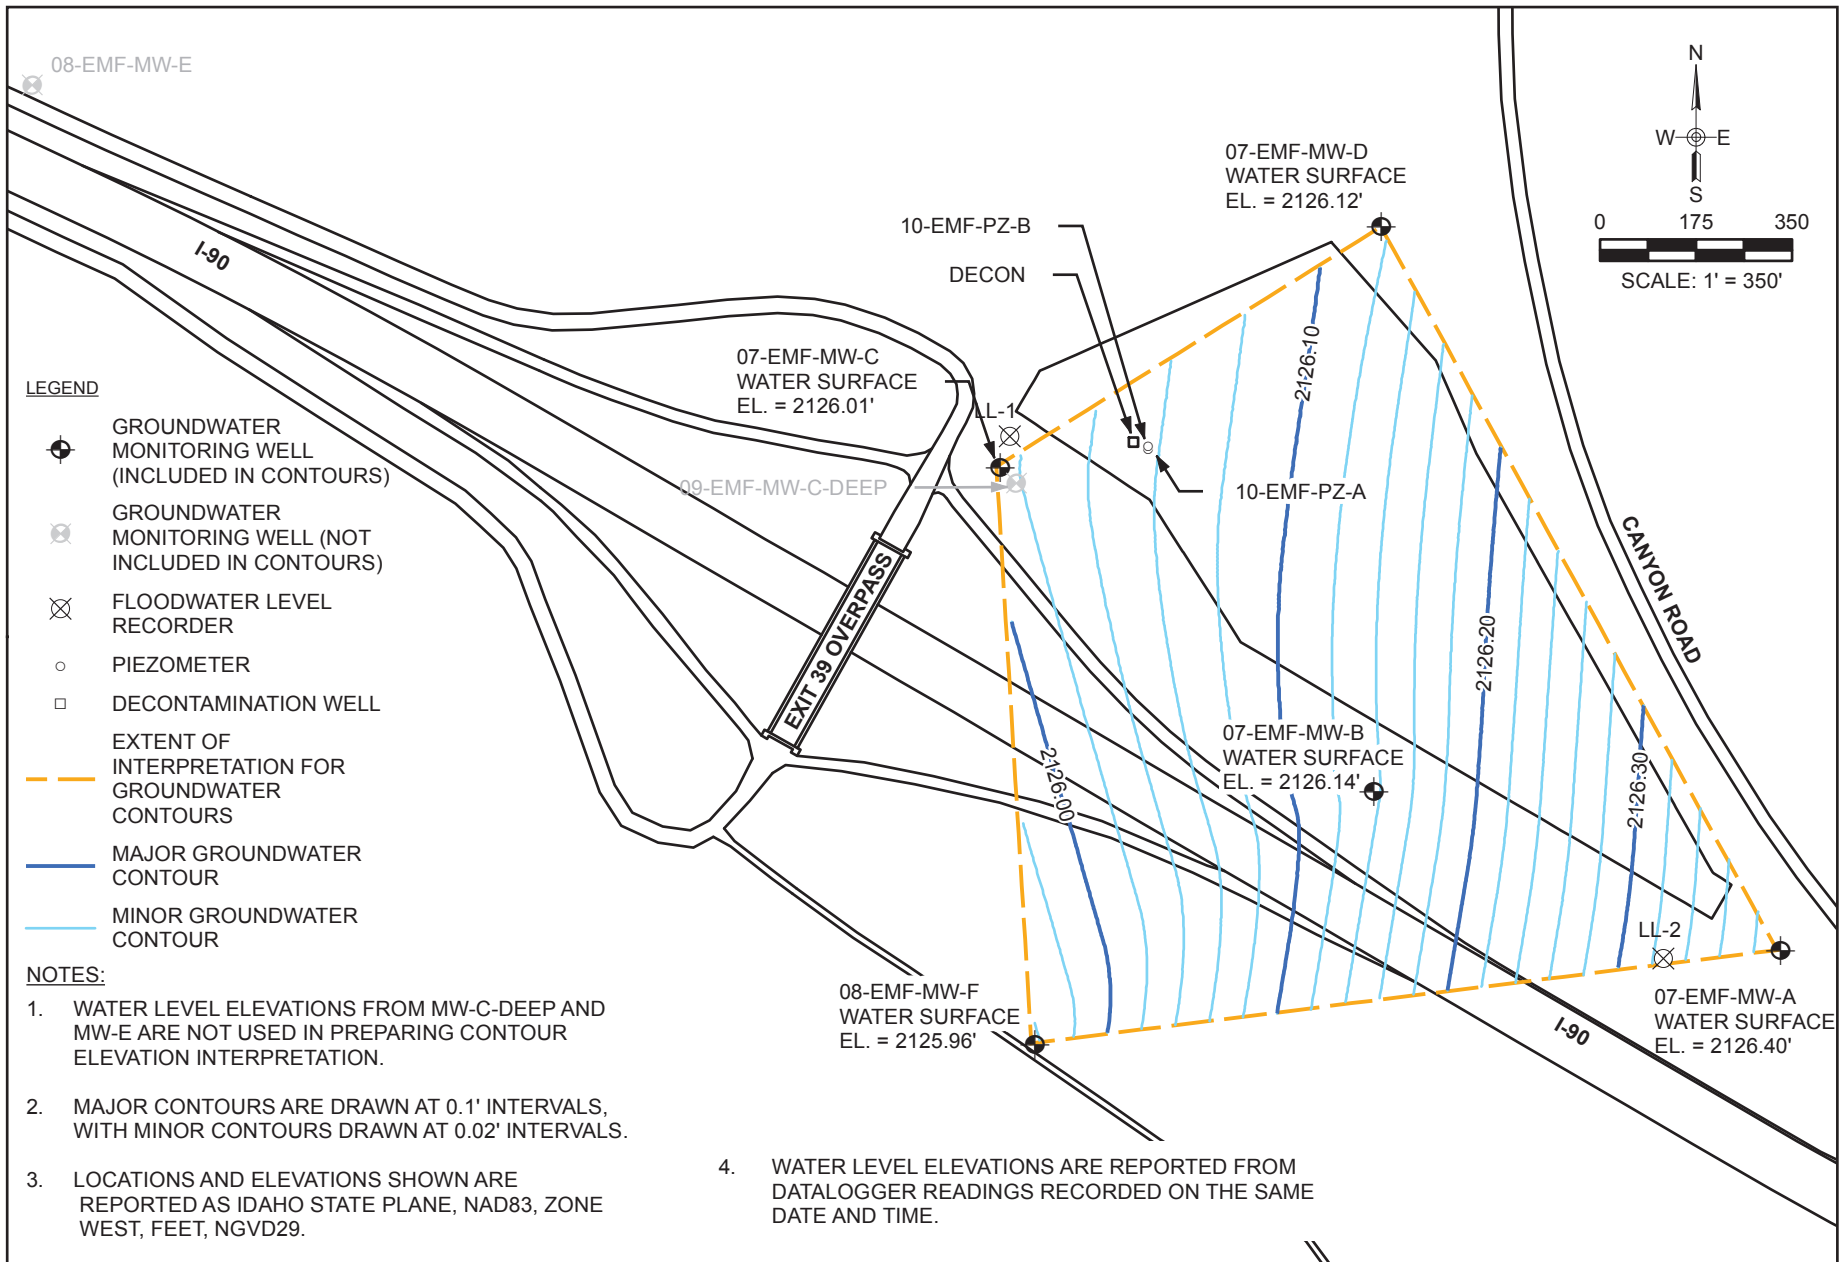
08-EMF-MW-E

N
W E
S
0 175 350
SCALE: 1' = 350'

07-EMF-MW-D
WATER SURFACE
EL. = 2126.12'

10-EMF-PZ-B

DECON

I-90

07-EMF-MW-C
WATER SURFACE
EL. = 2126.01'

LL-1

09-EMF-MW-C-DEEP

10-EMF-PZ-A

2126.10

CANYON ROAD

EXIT 39 OVERPASS

2126.20

07-EMF-MW-B
WATER SURFACE
EL. = 2126.14'

2126.00

2126.30

LL-2

08-EMF-MW-F
WATER SURFACE
EL. = 2125.96'

I-90

07-EMF-MW-A
WATER SURFACE
EL. = 2126.40'

LEGEND

GROUNDWATER MONITORING WELL (INCLUDED IN CONTOURS)

GROUNDWATER MONITORING WELL (NOT INCLUDED IN CONTOURS)

FLOODWATER LEVEL RECORDER

PIEZOMETER

DECONTAMINATION WELL

EXTENT OF INTERPRETATION FOR GROUNDWATER CONTOURS

MAJOR GROUNDWATER CONTOUR

MINOR GROUNDWATER CONTOUR

NOTES:

1. WATER LEVEL ELEVATIONS FROM MW-C-DEEP AND MW-E ARE NOT USED IN PREPARING CONTOUR ELEVATION INTERPRETATION.

2. MAJOR CONTOURS ARE DRAWN AT 0.1' INTERVALS, WITH MINOR CONTOURS DRAWN AT 0.02' INTERVALS.

3. LOCATIONS AND ELEVATIONS SHOWN ARE REPORTED AS IDAHO STATE PLANE, NAD83, ZONE WEST, FEET, NGVD29.

4. WATER LEVEL ELEVATIONS ARE REPORTED FROM DATALOGGER READINGS RECORDED ON THE SAME DATE AND TIME.